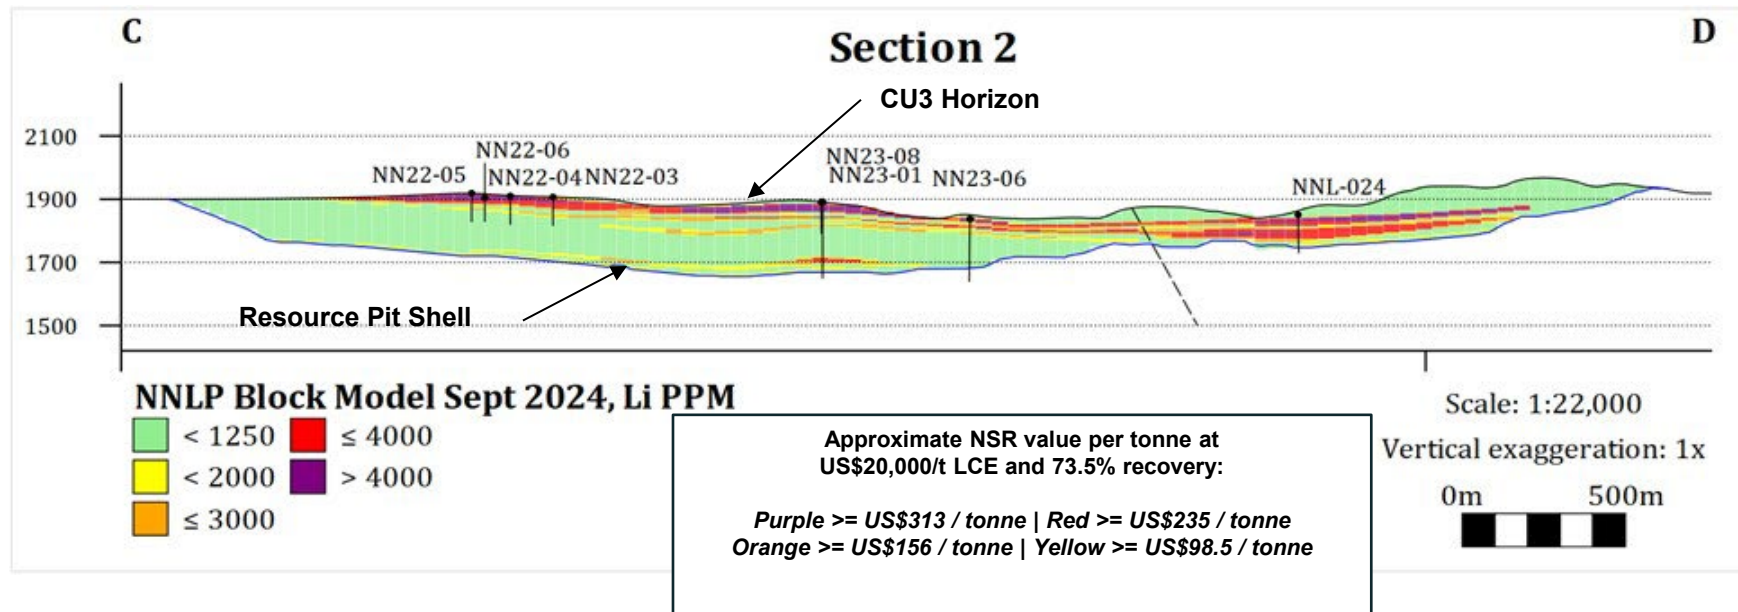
C

Section 2

D

CU3 Horizon

2100

1900

1700

1500

NN22-05

NN22-06

NN22-04

NN22-03

NN23-08

NN23-01

NN23-06

NNL-024

Resource Pit Shell

NNLP Block Model Sept 2024, Li PPM

< 1250

≤ 4000

< 2000

> 4000

≤ 3000

Approximate NSR value per tonne at US\$20,000/t LCE and 73.5% recovery:

Purple >= US\$313 / tonne | Red >= US\$235 / tonne
Orange >= US\$156 / tonne | Yellow >= US\$98.5 / tonne

Scale: 1:22,000

Vertical exaggeration: 1x

0m

500m